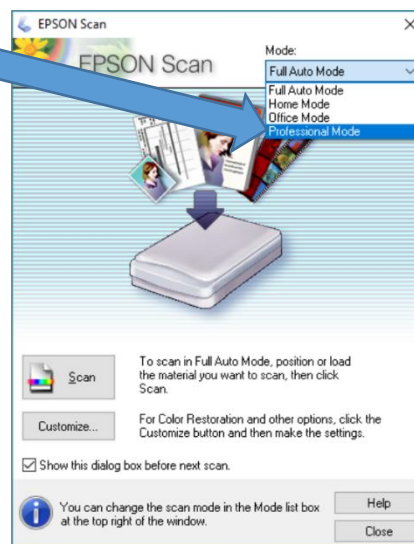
EPSON Scan

EPSON Scan

Mode:

Full Auto Mode

Full Auto Mode
Home Mode
Office Mode
Professional Mode

Scan

To scan in Full Auto Mode, position or load the material you want to scan, then click Scan.

Customize...

For Color Restoration and other options, click the Customize button and then make the settings.

Show this dialog box before next scan.

You can change the scan mode in the Mode list box at the top right of the window.

Help

Close